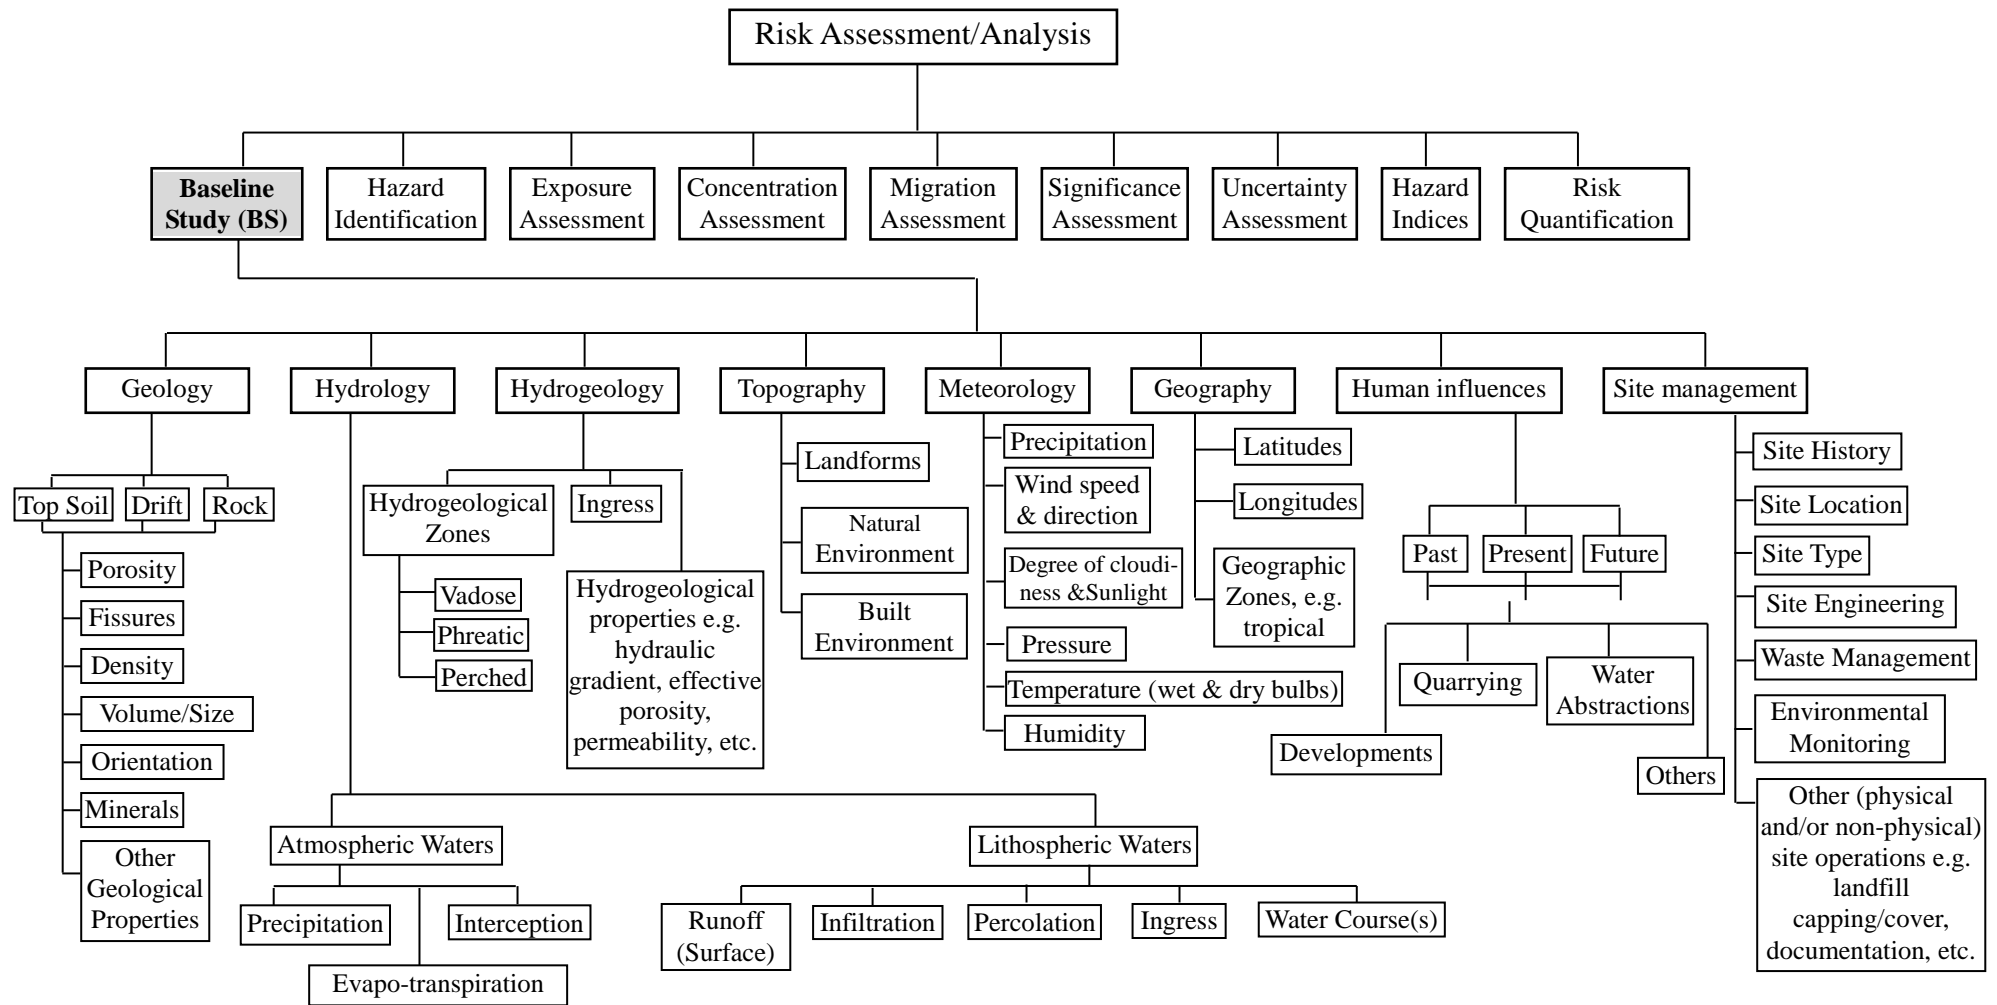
Risk Assessment/Analysis

**Baseline Study (BS)**
Hazard Identification
Exposure Assessment
Concentration Assessment
Migration Assessment
Significance Assessment
Uncertainty Assessment
Hazard Indices
Risk Quantification

Geology
Hydrology
Hydrogeology
Topography
Meteorology
Geography
Human influences
Site management

Top Soil
Drift
Rock
Porosity
Fissures
Density
Volume/Size
Orientation
Minerals
Other Geological Properties

Hydrogeological Zones
Ingress
Vadose
Phreatic
Perched
Hydrogeological properties e.g. hydraulic gradient, effective porosity, permeability, etc.

Landforms
Natural Environment
Built Environment

Precipitation
Wind speed & direction
Degree of cloudiness &Sunlight
Pressure
Temperature (wet & dry bulbs)
Humidity

Latitudes
Longitudes
Geographic Zones, e.g. tropical

Past
Present
Future
Quarrying
Water Abstractions
Developments
Others

Site History
Site Location
Site Type
Site Engineering
Waste Management
Environmental Monitoring
Other (physical and/or non-physical) site operations e.g. landfill capping/cover, documentation, etc.

Atmospheric Waters
Lithospheric Waters
Precipitation
Interception
Evapo-transpiration
Runoff (Surface)
Infiltration
Percolation
Ingress
Water Course(s)